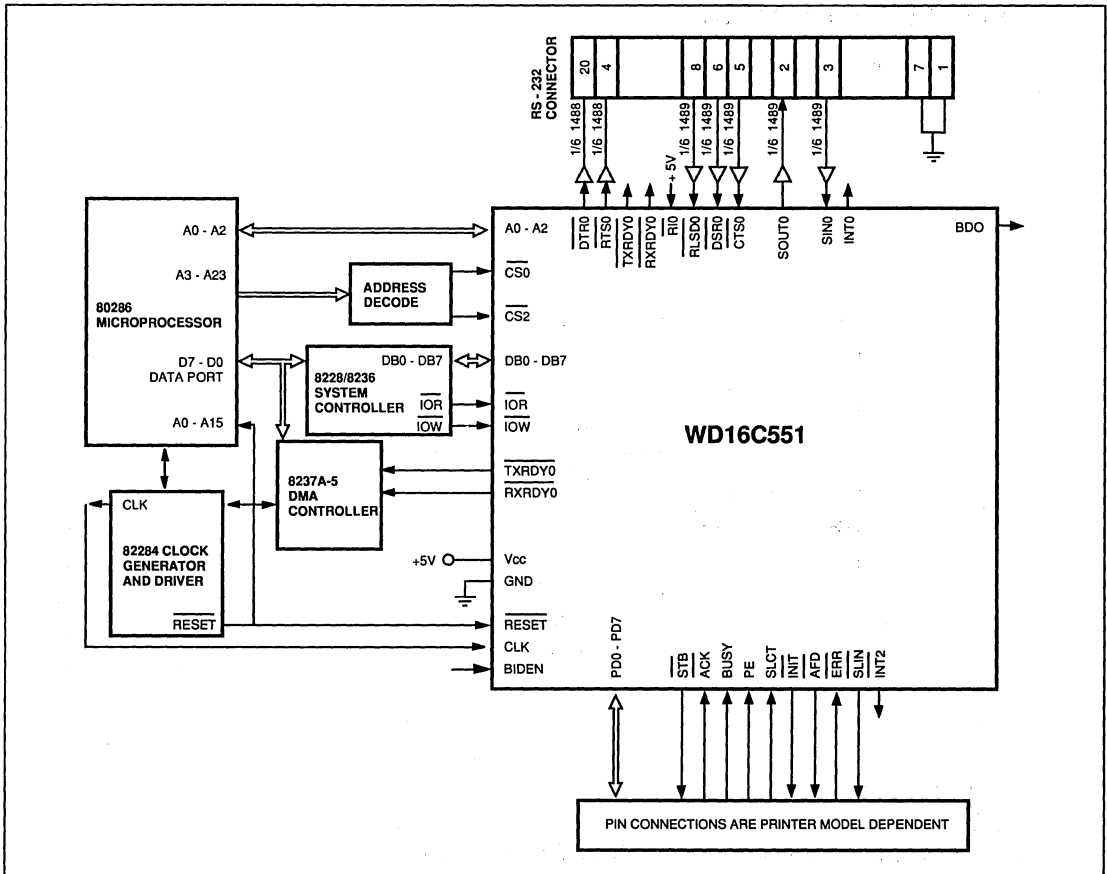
RS - 232 CONNECTOR

20
4
8
6
5
2
3
7
1

1/6 1488
1/6 1488
+ 5V
1/6 1489
1/6 1489
1/6 1489
1/6 1489
1/6 1489

80286 MICROPROCESSOR

A0 - A2
A3 - A23
D7 - D0 DATA PORT
A0 - A15

ADDRESS DECODE

8228/8236 SYSTEM CONTROLLER
DB0 - DB7
$\overline{IOR}$
$\overline{IOW}$

8237A-5 DMA CONTROLLER

CLK
82284 CLOCK GENERATOR AND DRIVER
$\overline{RESET}$

+5V

A0 - A2
$\overline{CS0}$
$\overline{CS2}$
DB0 - DB7
$\overline{IOR}$
$\overline{IOW}$
$\overline{TXRDY0}$
$\overline{RXRDY0}$
Vcc
GND
$\overline{RESET}$
CLK
BIDEN

$\overline{DTR0}$
$\overline{RTS0}$
$\overline{TXRDY0}$
$\overline{RXRDY0}$
$\overline{RI0}$
$\overline{RLSD0}$
$\overline{DSR0}$
$\overline{CTS0}$
SOUT0
SIN0
INT0
BDO

WD16C551

PD0 - PD7
$\overline{STB}$
$\overline{ACK}$
BUSY
PE
SLCT
$\overline{INIT}$
$\overline{AFD}$
$\overline{ERR}$
$\overline{SLIN}$
INT2

PIN CONNECTIONS ARE PRINTER MODEL DEPENDENT